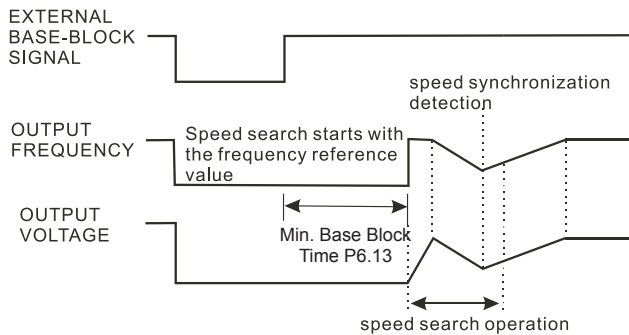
EXTERNAL BASE-BLOCK SIGNAL

speed synchronization detection

OUTPUT FREQUENCY

Speed search starts with the frequency reference value

OUTPUT VOLTAGE

Min. Base Block Time P6.13

speed search operation